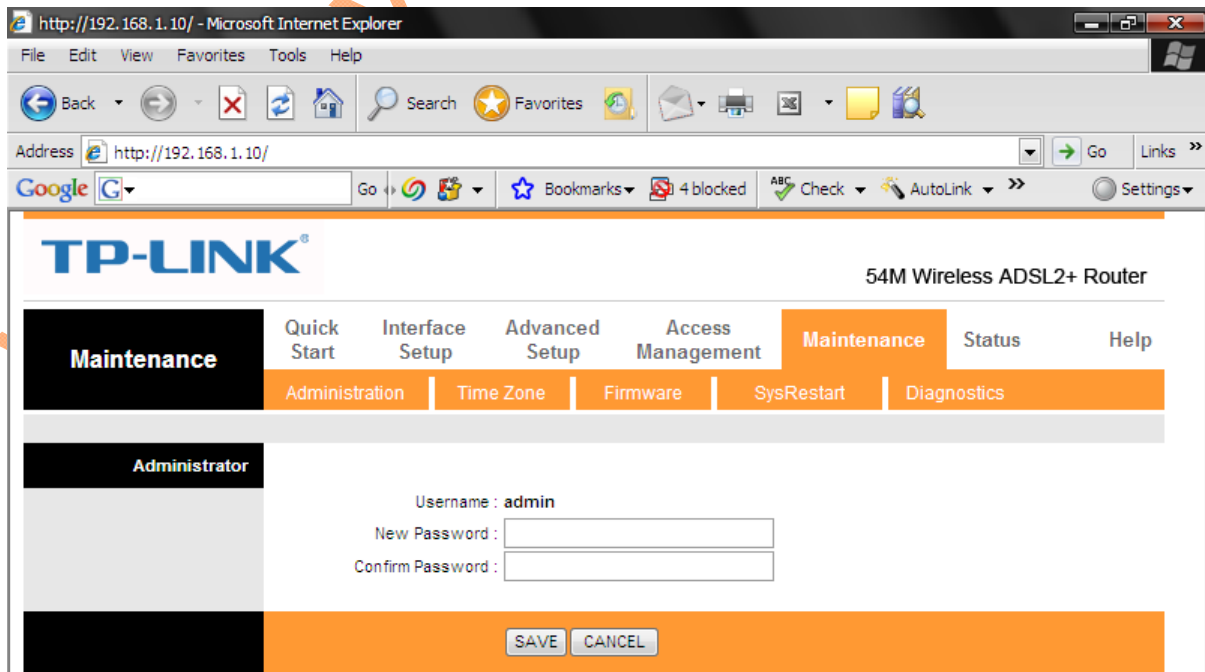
http://192.168.1.10/ - Microsoft Internet Explorer

File Edit View Favorites Tools Help

Back Search Favorites

Address http://192.168.1.10/ Go Links »

Google G Go Bookmarks 4 blocked Check AutoLink » Settings

TP-LINK®

54M Wireless ADSL2+ Router

Maintenance

Quick Start | Interface Setup | Advanced Setup | Access Management | Maintenance | Status | Help

Administration | Time Zone | Firmware | SysRestart | Diagnostics

Administrator

Username : admin

New Password :

Confirm Password :

SAVE CANCEL